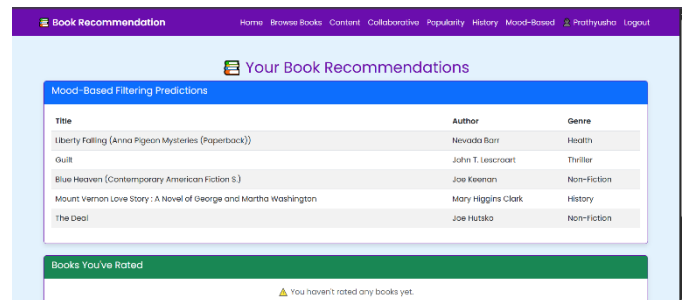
Book Recommendation Home Browse Books Content Collaborative Popularity History Mood-Based Prathyusha Logout

Your Book Recommendations

Mood-Based Filtering Predictions

| Title | Author | Genre |
|---|---|---|
| Liberty Falling (Anna Pigeon Mysteries (Paperback)) | Nevada Barr | Health |
| Guilt | John T. Lescroart | Thriller |
| Blue Heaven (Contemporary American Fiction S.) | Joe Keenan | Non-Fiction |
| Mount Vernon Love Story : A Novel of George and Martha Washington | Mary Higgins Clark | History |
| The Deal | Joe Hutsko | Non-Fiction |

Books You've Rated

⚠ You haven't rated any books yet.